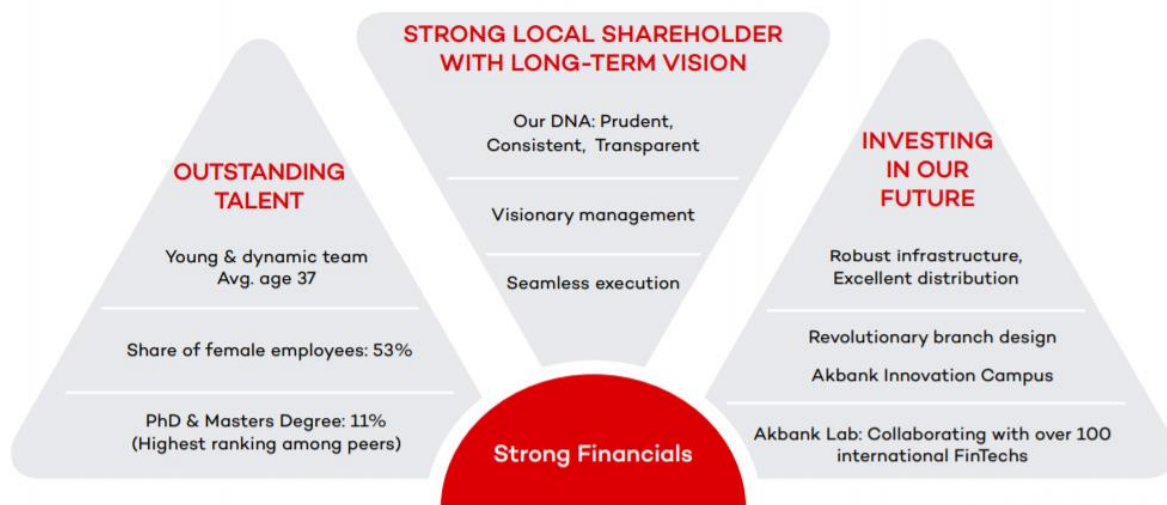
STRONG LOCAL SHAREHOLDER WITH LONG-TERM VISION

Our DNA: Prudent, Consistent, Transparent

Visionary management

Seamless execution

OUTSTANDING TALENT

Young & dynamic team Avg. age 37

Share of female employees: 53%

PhD & Masters Degree: 11% (Highest ranking among peers)

INVESTING IN OUR FUTURE

Robust infrastructure, Excellent distribution

Revolutionary branch design

Akbank Innovation Campus

Akbank Lab: Collaborating with over 100 international FinTechs

Strong Financials